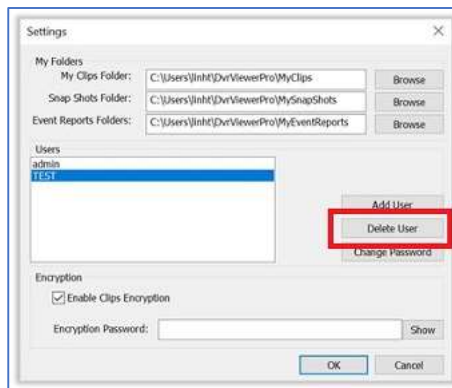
Settings

My Folders

My Clips Folder: C:\Users\linht\DvrViewerPro\MyClips Browse

Snap Shots Folder: C:\Users\linht\DvrViewerPro\MySnapShots Browse

Event Reports Folders: C:\Users\linht\DvrViewerPro\MyEventReports Browse

Users

admin

TEST

Add User

Delete User

Change Password

Encryption

Enable Clips Encryption

Encryption Password: Show

OK Cancel